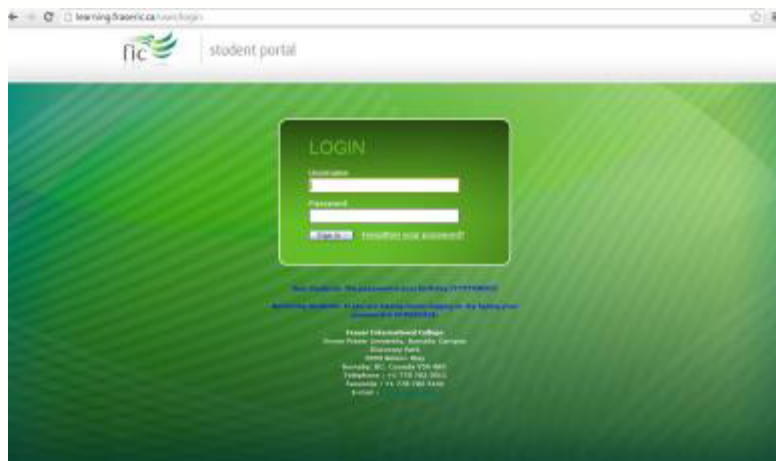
learning.fraseric.ca/user/login

fic

student portal

LOGIN

Username

Password

Sign In

Forgotten your password?

New students: the password is your birthday (YYYYMMDD)

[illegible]

Fraser International College
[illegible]
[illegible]
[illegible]
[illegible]
Telephone : +1 778 782 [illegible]
Facsimile : +1 778 782 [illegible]
E-mail : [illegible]